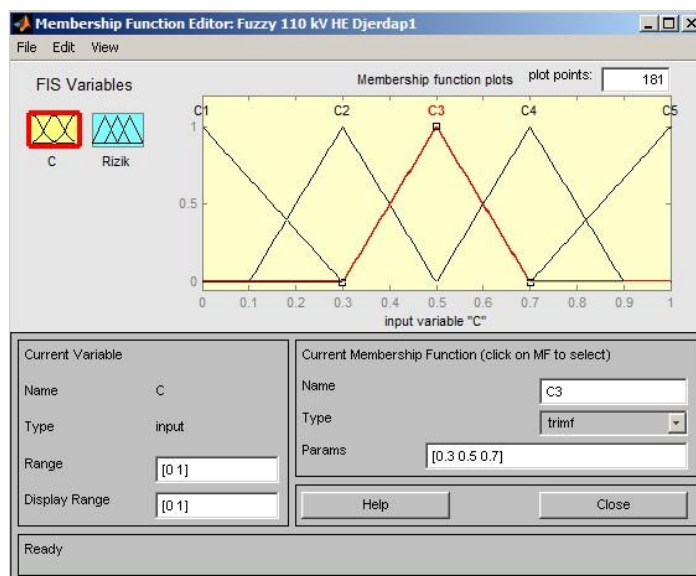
Membership Function Editor: Fuzzy 110 kV HE Djerdap1

File Edit View

FIS Variables

C Rizik

Membership function plots

plot points: 181

C1 C2 C3 C4 C5

1

0.5

0

0 0.1 0.2 0.3 0.4 0.5 0.6 0.7 0.8 0.9 1

input variable "C"

Current Variable

Name C

Type input

Range [0 1]

Display Range [0 1]

Current Membership Function (click on MF to select)

Name C3

Type trimf

Params [0.3 0.5 0.7]

Help

Close

Ready